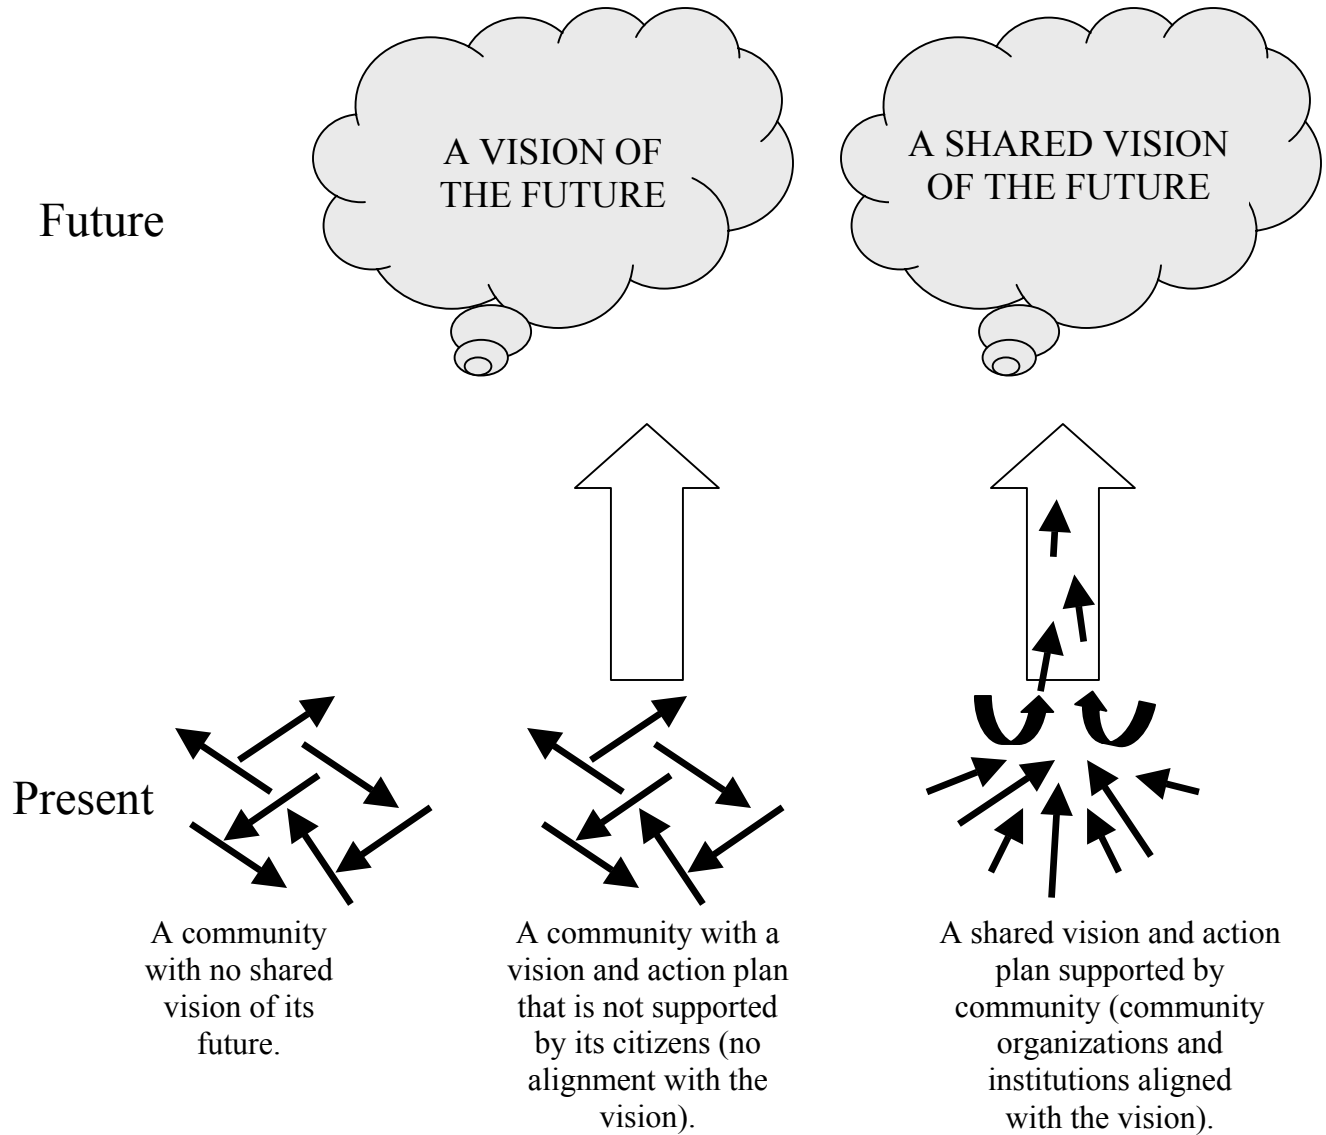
A VISION OF THE FUTURE

A SHARED VISION OF THE FUTURE

Future

Present

A community with no shared vision of its future.

A community with a vision and action plan that is not supported by its citizens (no alignment with the vision).

A shared vision and action plan supported by community (community organizations and institutions aligned with the vision).